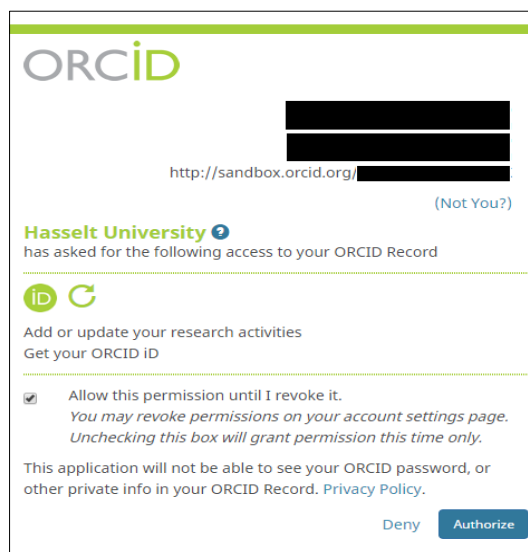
ORCID

http://sandbox.orcid.org/

(Not You?)

Hasselt University

has asked for the following access to your ORCID Record

Add or update your research activities
Get your ORCID iD

Allow this permission until I revoke it.
You may revoke permissions on your account settings page.
Unchecking this box will grant permission this time only.

This application will not be able to see your ORCID password, or other private info in your ORCID Record. Privacy Policy.

Deny Authorize